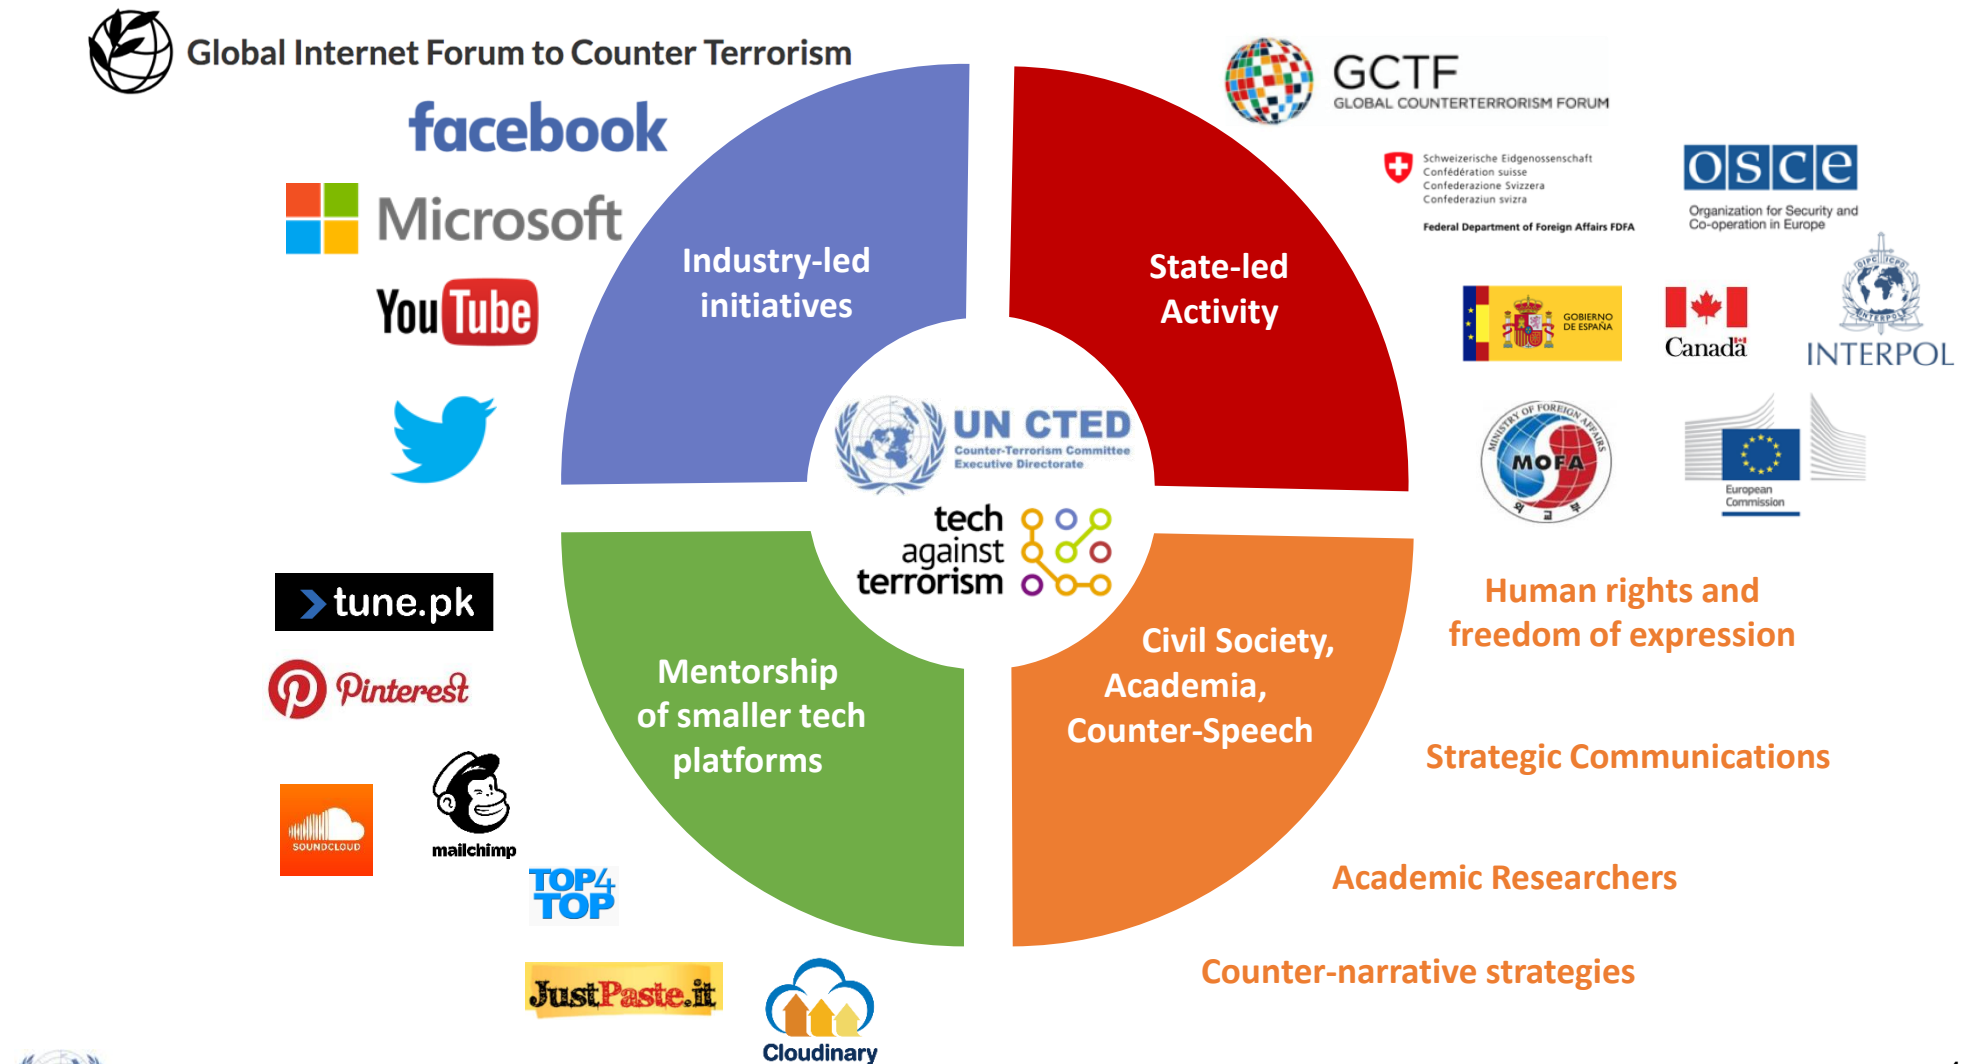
Global Internet Forum to Counter Terrorism

facebook

Microsoft

YouTube

Industry-led initiatives

State-led Activity

GCTF
GLOBAL COUNTERTERRORISM FORUM

Schweizerische Eidgenossenschaft
Confédération suisse
Confederazione Svizzera
Confederaziun svizra

Federal Department of Foreign Affairs FDFA

osce
Organization for Security and Co-operation in Europe

GOBIERNO DE ESPAÑA

Canada

INTERPOL

UN CTED
Counter-Terrorism Committee Executive Directorate

MOFA
MINISTRY OF FOREIGN AFFAIRS

European Commission

tech against terrorism

tune.pk

Pinterest

Mentorship of smaller tech platforms

Civil Society, Academia, Counter-Speech

Human rights and freedom of expression

Strategic Communications

SOUNDCLOUD

mailchimp

TOP4TOP

Academic Researchers

JustPaste.it

Cloudinary

Counter-narrative strategies